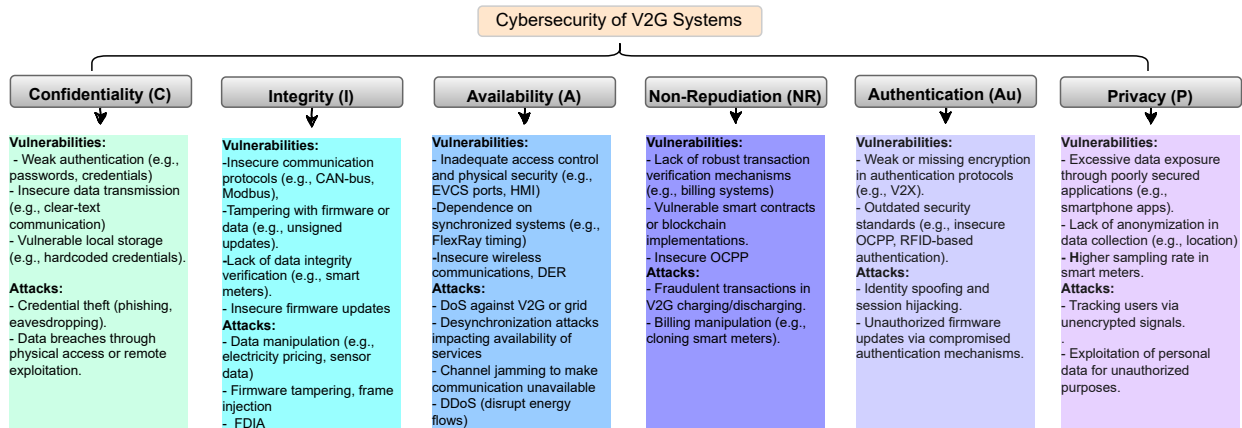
Cybersecurity of V2G Systems

Confidentiality (C)

Vulnerabilities:
- Weak authentication (e.g., passwords, credentials)
- Insecure data transmission (e.g., clear-text communication)
- Vulnerable local storage (e.g., hardcoded credentials).

Attacks:
- Credential theft (phishing, eavesdropping).
- Data breaches through physical access or remote exploitation.

Integrity (I)

Vulnerabilities:
-Insecure communication protocols (e.g., CAN-bus, Modbus),
-Tampering with firmware or data (e.g., unsigned updates).
-Lack of data integrity verification (e.g., smart meters).
- Insecure firmware updates
Attacks:
- Data manipulation (e.g., electricity pricing, sensor data)
- Firmware tampering, frame injection
- FDIA

Availability (A)

Vulnerabilities:
- Inadequate access control and physical security (e.g., EVCS ports, HMI)
-Dependence on synchronized systems (e.g., FlexRay timing)
-Insecure wireless communications, DER
Attacks:
- DoS against V2G or grid
- Desynchronization attacks impacting availability of services
- Channel jamming to make communication unavailable
- DDoS (disrupt energy flows)

Non-Repudiation (NR)

Vulnerabilities:
- Lack of robust transaction verification mechanisms (e.g., billing systems)
- Vulnerable smart contracts or blockchain implementations.
- Insecure OCPP
Attacks:
- Fraudulent transactions in V2G charging/discharging.
- Billing manipulation (e.g., cloning smart meters).

Authentication (Au)

Vulnerabilities:
- Weak or missing encryption in authentication protocols (e.g., V2X).
- Outdated security standards (e.g., insecure OCPP, RFID-based authentication).
Attacks:
- Identity spoofing and session hijacking.
- Unauthorized firmware updates via compromised authentication mechanisms.

Privacy (P)

Vulnerabilities:
- Excessive data exposure through poorly secured applications (e.g., smartphone apps).
- Lack of anonymization in data collection (e.g., location)
- Higher sampling rate in smart meters.
Attacks:
- Tracking users via unencrypted signals.
.
- Exploitation of personal data for unauthorized purposes.